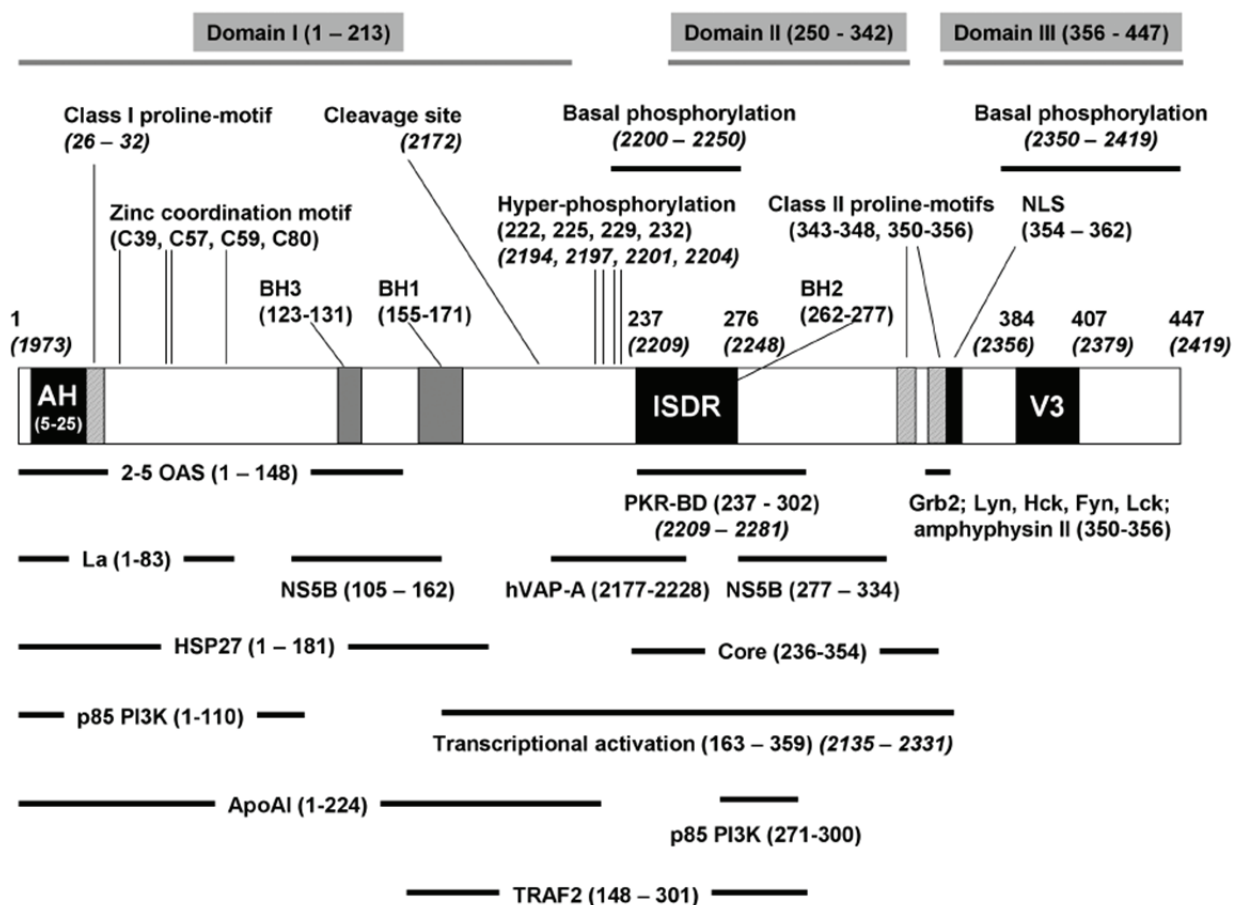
Domain I (1 – 213)

Domain II (250 - 342)

Domain III (356 - 447)

Class I proline-motif
*(26 – 32)*

Cleavage site
*(2172)*

Basal phosphorylation
*(2200 – 2250)*

Basal phosphorylation
*(2350 – 2419)*

Zinc coordination motif
(C39, C57, C59, C80)

Hyper-phosphorylation
(222, 225, 229, 232)
*(2194, 2197, 2201, 2204)*

Class II proline-motifs
(343-348, 350-356)

NLS
(354 – 362)

BH3
(123-131)

BH1
(155-171)

BH2
(262-277)

1
*(1973)*

237
*(2209)*

276
*(2248)*

384
*(2356)*

407
*(2379)*

447
*(2419)*

AH
(5-25)

ISDR

V3

2-5 OAS (1 – 148)

PKR-BD (237 - 302)
*(2209 – 2281)*

Grb2; Lyn, Hck, Fyn, Lck;
amphyphysin II (350-356)

La (1-83)

NS5B (105 – 162)

hVAP-A (2177-2228)

NS5B (277 – 334)

HSP27 (1 – 181)

Core (236-354)

p85 PI3K (1-110)

Transcriptional activation (163 – 359) *(2135 – 2331)*

ApoAI (1-224)

p85 PI3K (271-300)

TRAF2 (148 – 301)